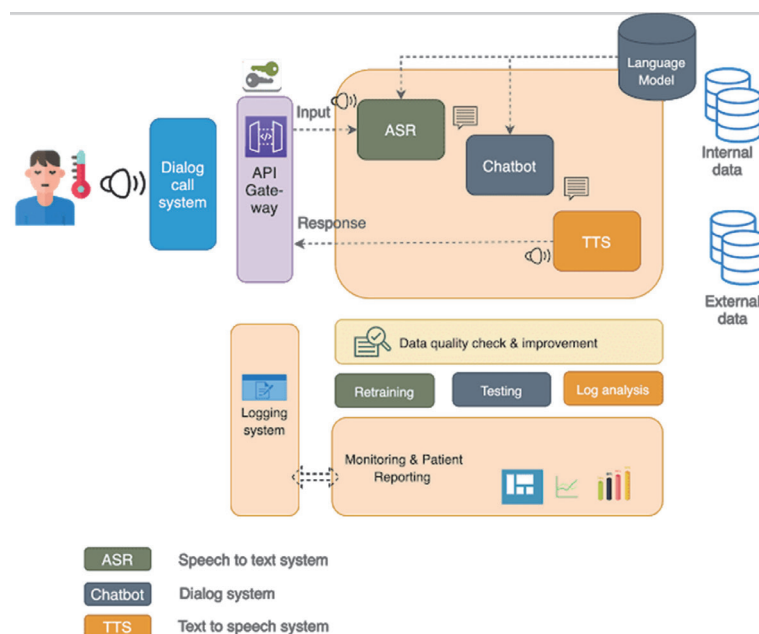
Language Model

Dialog call system

API Gate-way

Input

ASR

Chatbot

Response

TTS

Internal data

External data

Data quality check & improvement

Retraining

Testing

Log analysis

Logging system

Monitoring & Patient Reporting

ASR Speech to text system

Chatbot Dialog system

TTS Text to speech system